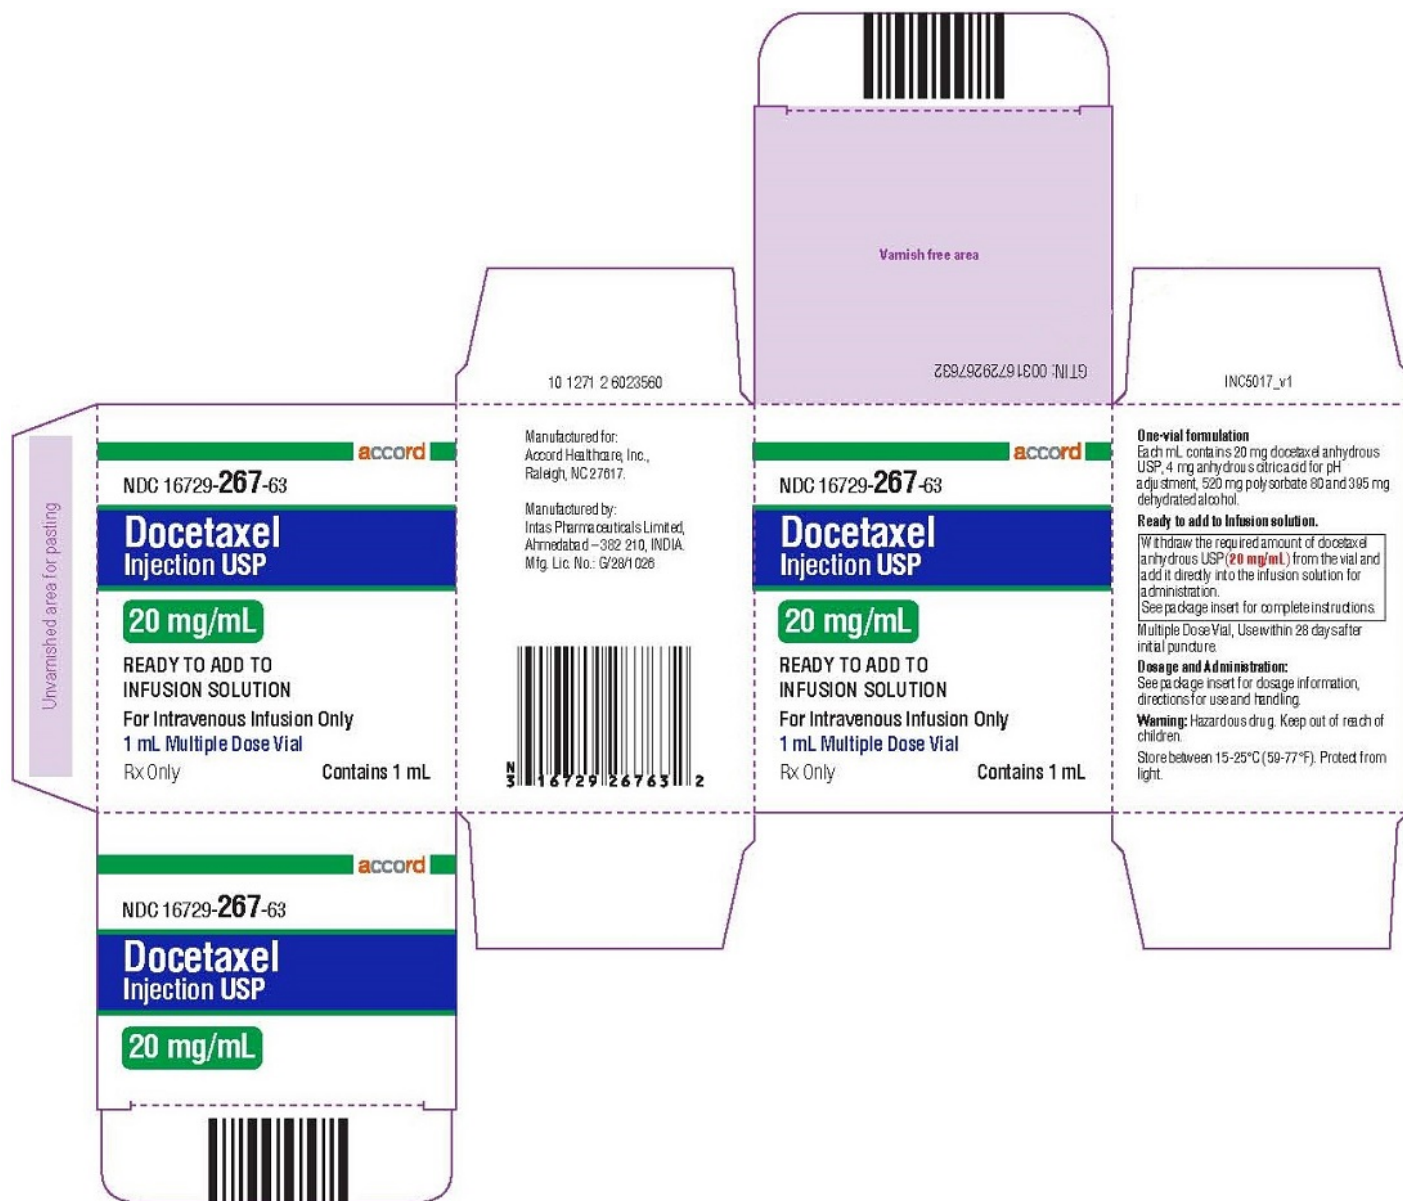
Varnish free area

GTIN: 00316729267632

10 1271 2 6023560

INC5017_v1

Unvarnished area for pasting

accord

NDC 16729-267-63

Docetaxel
Injection USP

20 mg/mL

READY TO ADD TO
INFUSION SOLUTION

For Intravenous Infusion Only
1 mL Multiple Dose Vial

Rx Only

Contains 1 mL

Manufactured for:
Accord Healthcare, Inc.,
Raleigh, NC 27617.

Manufactured by:
Intas Pharmaceuticals Limited,
Ahmedabad – 382 210, INDIA.
Mfg. Lic. No.: G/28/1026

N 3 16729 26763 2

accord

NDC 16729-267-63

Docetaxel
Injection USP

20 mg/mL

READY TO ADD TO
INFUSION SOLUTION

For Intravenous Infusion Only
1 mL Multiple Dose Vial

Rx Only

Contains 1 mL

One-vial formulation
Each mL contains 20 mg docetaxel anhydrous USP, 4 mg anhydrous citric acid for pH adjustment, 520 mg polysorbate 80 and 395 mg dehydrated alcohol.

Ready to add to Infusion solution.

Withdraw the required amount of docetaxel anhydrous USP (20 mg/mL) from the vial and add it directly into the infusion solution for administration.
See package insert for complete instructions.

Multiple Dose Vial, Use within 28 days after initial puncture.

Dosage and Administration:
See package insert for dosage information, directions for use and handling.

Warning: Hazardous drug. Keep out of reach of children.

Store between 15-25°C (59-77°F). Protect from light.

accord

NDC 16729-267-63

Docetaxel
Injection USP

20 mg/mL